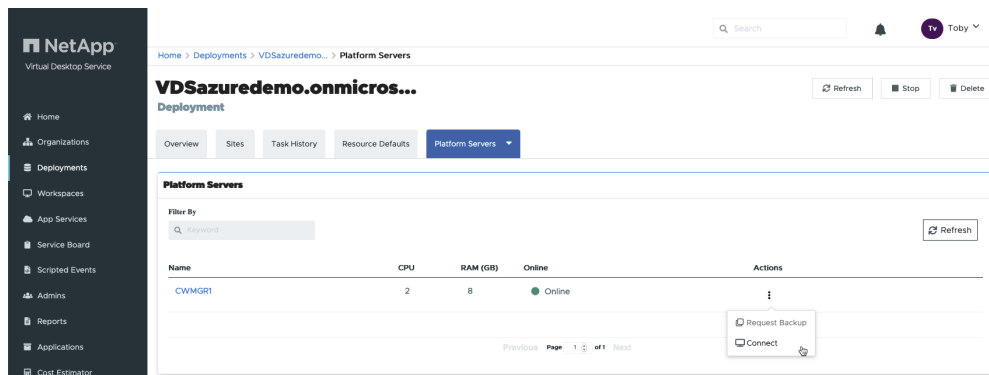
NetApp
Virtual Desktop Service

Home
Organizations
Deployments
Workspaces
App Services
Service Board
Scripted Events
Admins
Reports
Applications
Cost Estimator

Search
TV Toby

Home > Deployments > VDSazuredemo... > Platform Servers

VDSazuredemo.onmicros...
Deployment

Refresh
Stop
Delete

Overview
Sites
Task History
Resource Defaults
Platform Servers

Platform Servers

Filter By
Keyword

Refresh

| Name | CPU | RAM (GB) | Online | Actions |
|---|---|---|---|---|
| CWMGR1 | 2 | 8 | Online | ⋮ |

Request Backup
Connect

Previous Page 1 of 1 Next